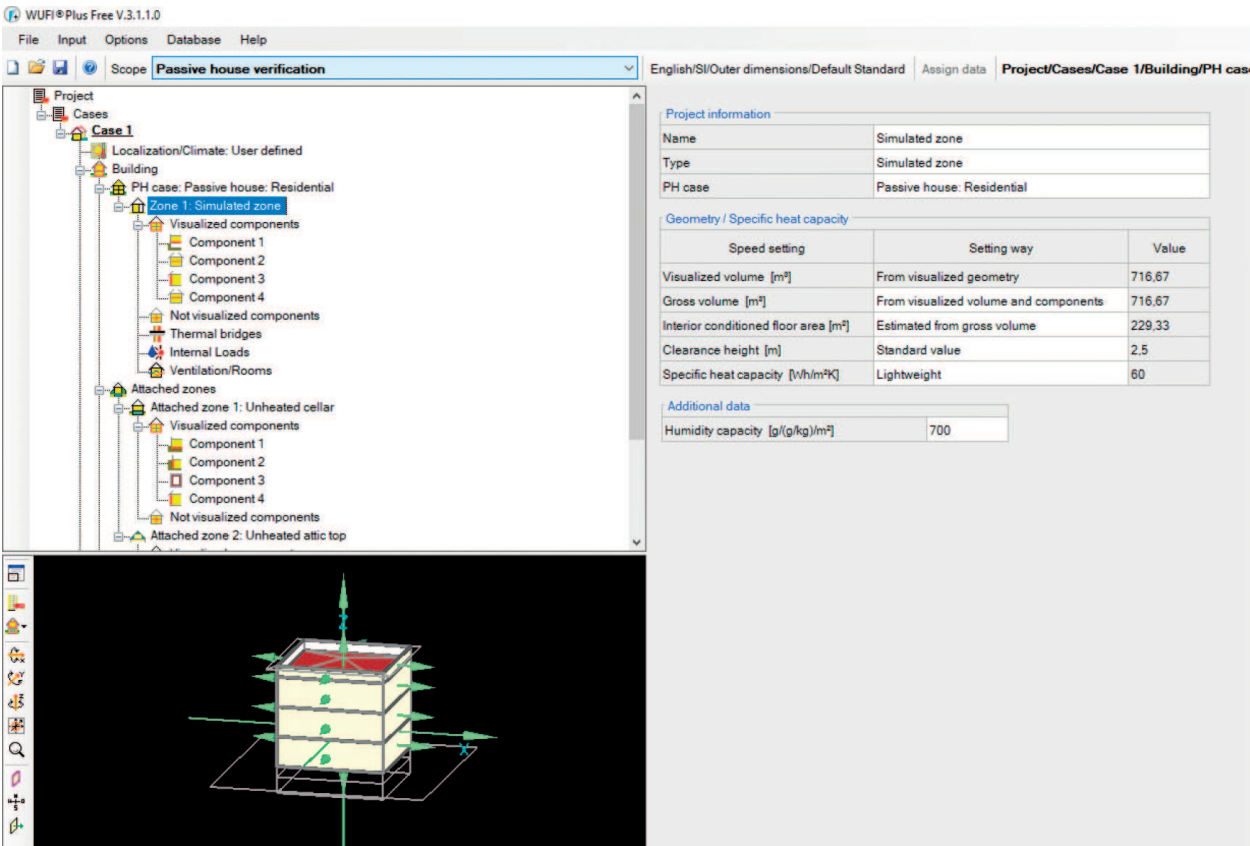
WUFI® Plus Free V.3.1.1.0

File Input Options Database Help

Scope Passive house verification

English/SI/Outer dimensions/Default Standard | Assign data | Project/Cases/Case 1/Building/PH cas

Project
Cases
Case 1
Localization/Climate: User defined
Building
PH case: Passive house: Residential
Zone 1: Simulated zone
Visualized components
Component 1
Component 2
Component 3
Component 4
Not visualized components
Thermal bridges
Internal Loads
Ventilation/Rooms
Attached zones
Attached zone 1: Unheated cellar
Visualized components
Component 1
Component 2
Component 3
Component 4
Not visualized components
Attached zone 2: Unheated attic top

Project information

| Name | Simulated zone |
|---|---|
| Type | Simulated zone |
| PH case | Passive house: Residential |

Geometry / Specific heat capacity

| Speed setting | Setting way | Value |
|---|---|---|
| Visualized volume [m³] | From visualized geometry | 716,67 |
| Gross volume [m³] | From visualized volume and components | 716,67 |
| Interior conditioned floor area [m²] | Estimated from gross volume | 229,33 |
| Clearance height [m] | Standard value | 2,5 |
| Specific heat capacity [Wh/m²K] | Lightweight | 60 |

Additional data

| Humidity capacity [g/(g/kg)/m²] | 700 |
|---|---|

Z
X